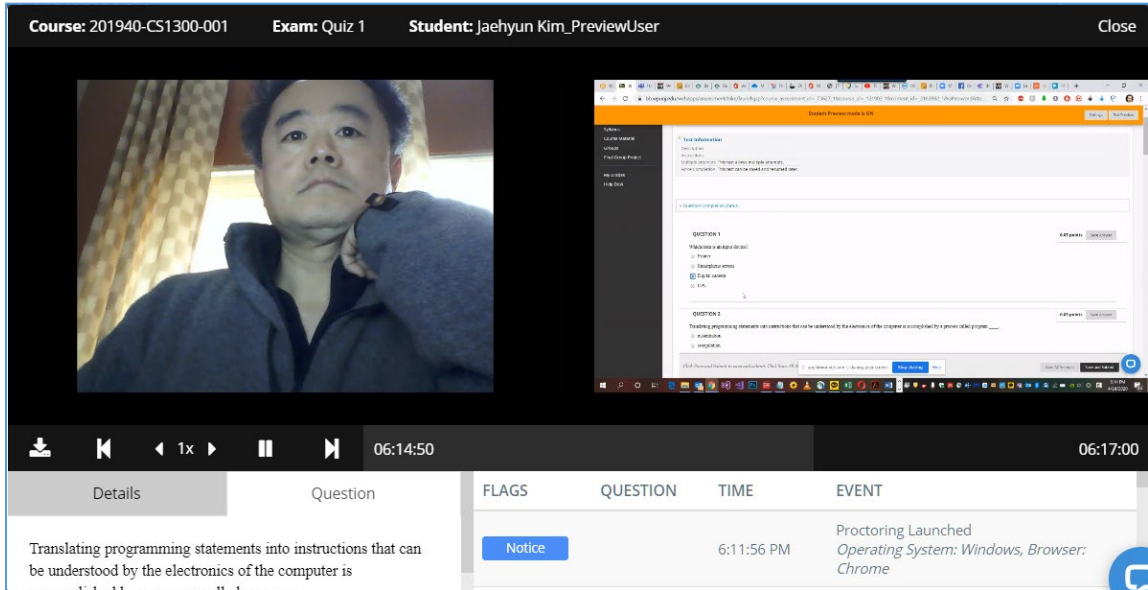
Course: 201940-CS1300-001 Exam: Quiz 1 Student: Jaehyun Kim_PreviewUser Close

Student Preview mode is ON

Test Information

QUESTION 1

Which is an output device?

Printer

Smartphone screen

Digital camera

LCD

QUESTION 2

Translating programming statements into instructions that can be understood by the electronics of the computer is accomplished by a program called program ____.

substitution

compilation

1x 06:14:50 06:17:00

Details Question

Translating programming statements into instructions that can be understood by the electronics of the computer is

| FLAGS | QUESTION | TIME | EVENT |
|---|---|---|---|
| Notice | | 6:11:56 PM | Proctoring Launched Operating System: Windows, Browser: Chrome |